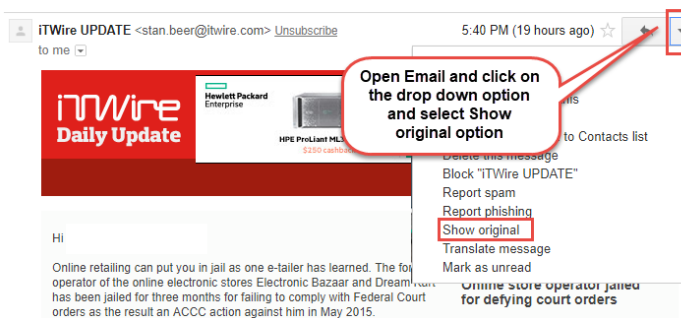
iTWire UPDATE <stan.beer@itwire.com> Unsubscribe

to me

5:40 PM (19 hours ago)

iTWire Daily Update

Hewlett Packard Enterprise

HPE ProLiant ML3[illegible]

$250 cashbac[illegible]

Open Email and click on the drop down option and select Show original option

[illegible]ns

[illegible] to Contacts list

Delete this message

Block "iTWire UPDATE"

Report spam

Report phishing

Show original

Translate message

Mark as unread

Hi

Online retailing can put you in jail as one e-tailer has learned. The for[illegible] operator of the online electronic stores Electronic Bazaar and Dream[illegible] has been jailed for three months for failing to comply with Federal Court orders as the result an ACCC action against him in May 2015.

Online store operator jailed for defying court orders